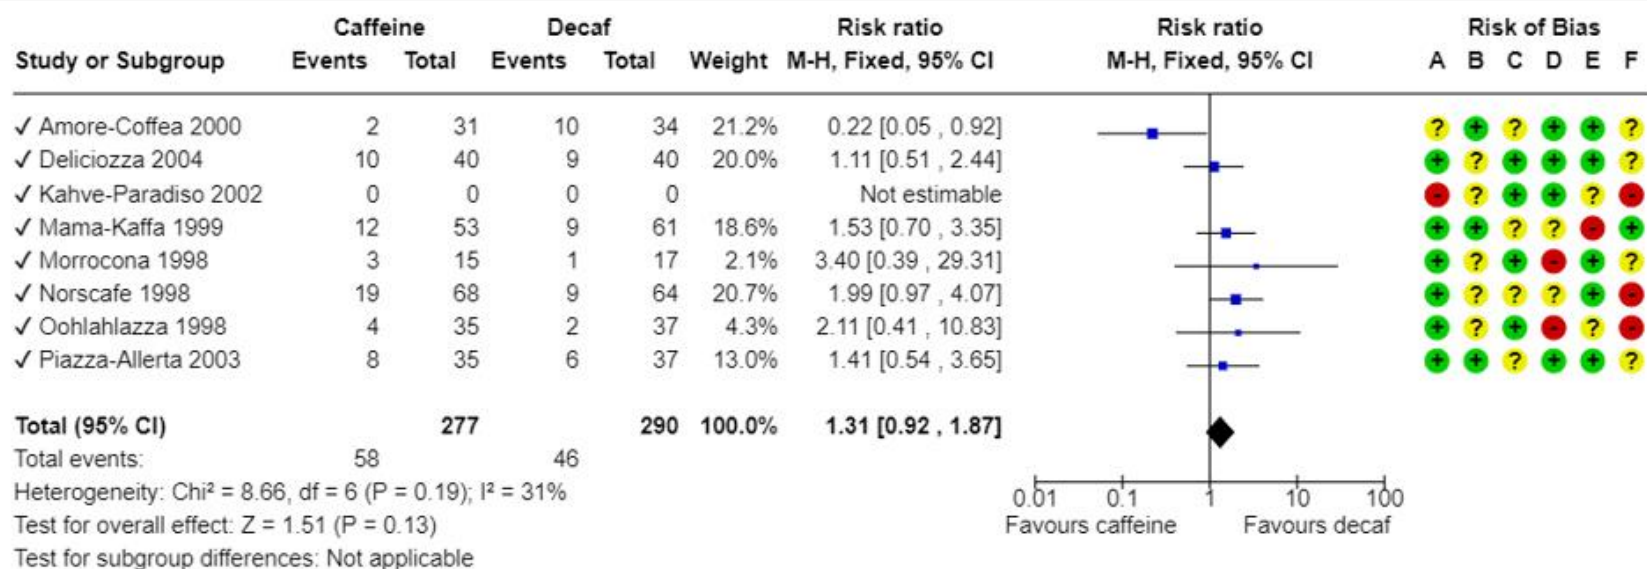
| Study or Subgroup | Caffeine Events | Caffeine Total | Decaf Events | Decaf Total | Weight | Risk ratio M-H, Fixed, 95% CI | Risk ratio M-H, Fixed, 95% CI | Risk of Bias A | B | C | D | E | F |
|---|---|---|---|---|---|---|---|---|---|---|---|---|---|
| ✓ Amore-Coffea 2000 | 2 | 31 | 10 | 34 | 21.2% | 0.22 [0.05 , 0.92] | | ? | + | ? | + | + | ? |
| ✓ Deliciozza 2004 | 10 | 40 | 9 | 40 | 20.0% | 1.11 [0.51 , 2.44] | | + | ? | + | + | + | ? |
| ✓ Kahve-Paradiso 2002 | 0 | 0 | 0 | 0 | | Not estimable | | - | ? | + | + | ? | - |
| ✓ Mama-Kaffa 1999 | 12 | 53 | 9 | 61 | 18.6% | 1.53 [0.70 , 3.35] | | + | + | ? | ? | - | + |
| ✓ Morrocona 1998 | 3 | 15 | 1 | 17 | 2.1% | 3.40 [0.39 , 29.31] | | + | ? | + | - | + | ? |
| ✓ Norscafe 1998 | 19 | 68 | 9 | 64 | 20.7% | 1.99 [0.97 , 4.07] | | + | ? | ? | ? | + | - |
| ✓ Oohlahlazza 1998 | 4 | 35 | 2 | 37 | 4.3% | 2.11 [0.41 , 10.83] | | + | ? | + | - | ? | - |
| ✓ Piazza-Allerta 2003 | 8 | 35 | 6 | 37 | 13.0% | 1.41 [0.54 , 3.65] | | + | + | ? | + | + | ? |
| Total (95% CI) | | 277 | | 290 | 100.0% | 1.31 [0.92 , 1.87] | | | | | | | |
| Total events: | 58 | | 46 | | | | | | | | | | |

Heterogeneity: Chi² = 8.66, df = 6 (P = 0.19); I² = 31%
Test for overall effect: Z = 1.51 (P = 0.13)
Test for subgroup differences: Not applicable

0.01 0.1 1 10 100
Favours caffeine Favours decaf